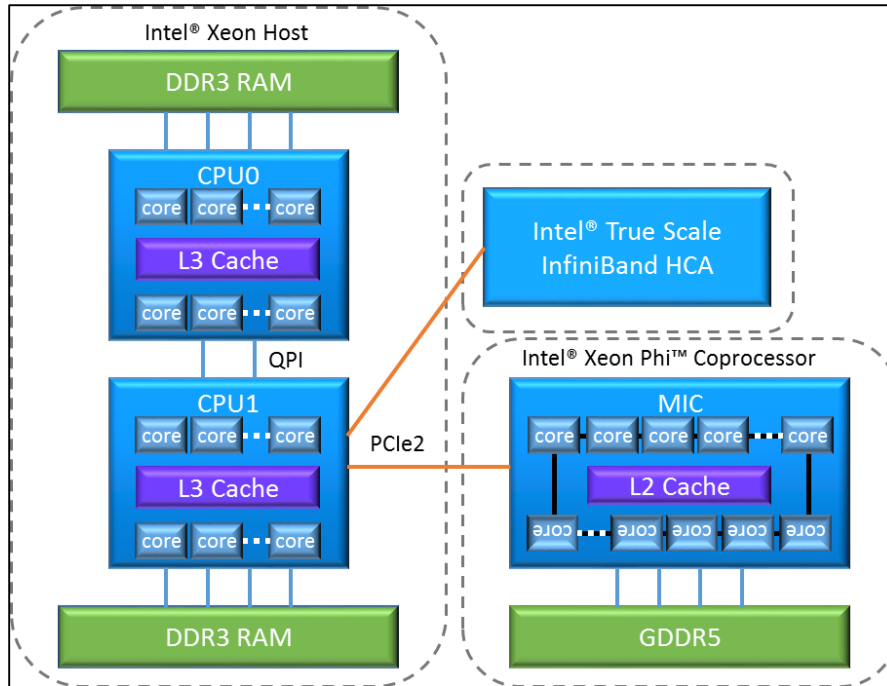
Intel® Xeon Host

DDR3 RAM

CPU0

core core core

L3 Cache

core core core

QPI

CPU1

core core core

L3 Cache

core core core

DDR3 RAM

Intel® True Scale InfiniBand HCA

PCIe2

Intel® Xeon Phi™ Coprocessor

MIC

core core core core core

L2 Cache

core core core core core

GDDR5